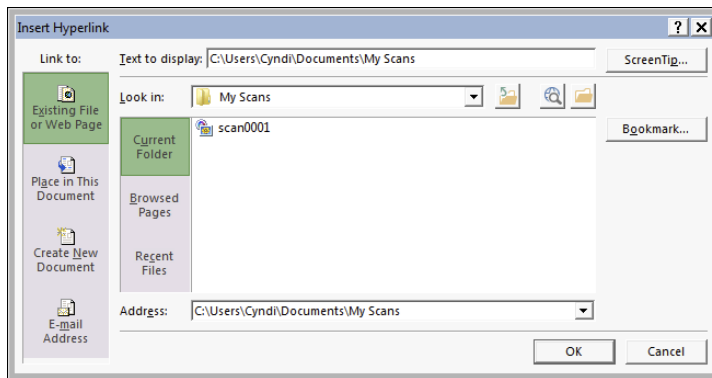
Insert Hyperlink

? X

Link to:

Text to display: C:\Users\Cyndi\Documents\My Scans

ScreenTip...

Existing File or Web Page

Look in: My Scans

Current Folder

scan0001

Bookmark...

Place in This Document

Browsed Pages

Create New Document

Recent Files

E-mail Address

Address: C:\Users\Cyndi\Documents\My Scans

OK

Cancel